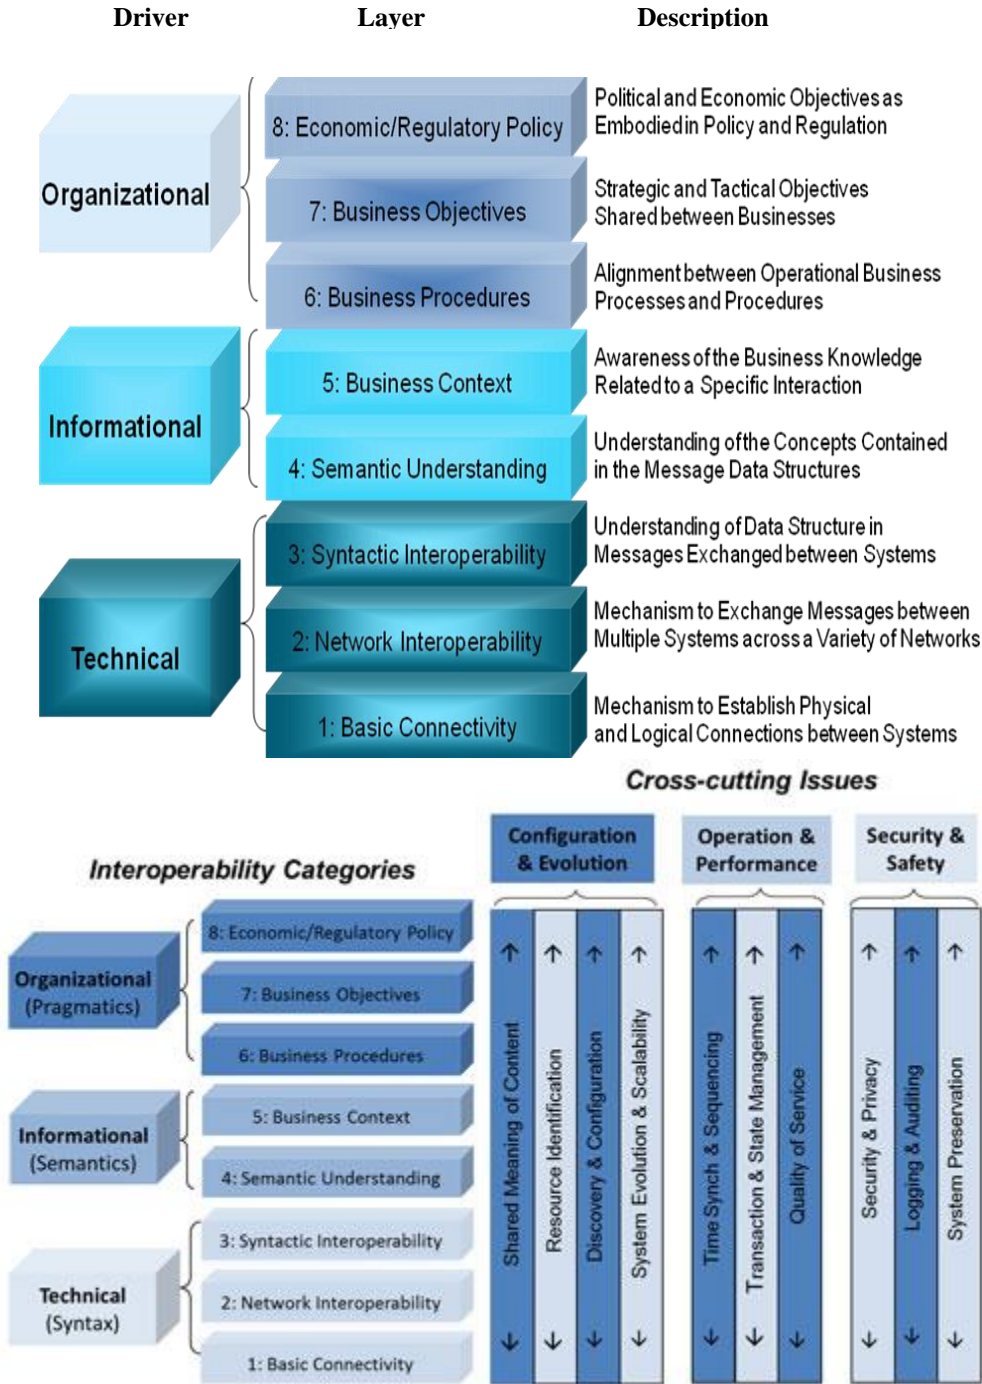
Driver

Layer

Description

Organizational

8: Economic/Regulatory Policy

Political and Economic Objectives as Embodied in Policy and Regulation

7: Business Objectives

Strategic and Tactical Objectives Shared between Businesses

6: Business Procedures

Alignment between Operational Business Processes and Procedures

Informational

5: Business Context

Awareness of the Business Knowledge Related to a Specific Interaction

4: Semantic Understanding

Understanding of the Concepts Contained in the Message Data Structures

Technical

3: Syntactic Interoperability

Understanding of Data Structure in Messages Exchanged between Systems

2: Network Interoperability

Mechanism to Exchange Messages between Multiple Systems across a Variety of Networks

1: Basic Connectivity

Mechanism to Establish Physical and Logical Connections between Systems

Cross-cutting Issues

Interoperability Categories

Configuration & Evolution

Operation & Performance

Security & Safety

Organizational (Pragmatics)

8: Economic/Regulatory Policy

7: Business Objectives

6: Business Procedures

Informational (Semantics)

5: Business Context

4: Semantic Understanding

Technical (Syntax)

3: Syntactic Interoperability

2: Network Interoperability

1: Basic Connectivity

Shared Meaning of Content

Resource Identification

Discovery & Configuration

System Evolution & Scalability

Time Synch & Sequencing

Transaction & State Management

Quality of Service

Security & Privacy

Logging & Auditing

System Preservation